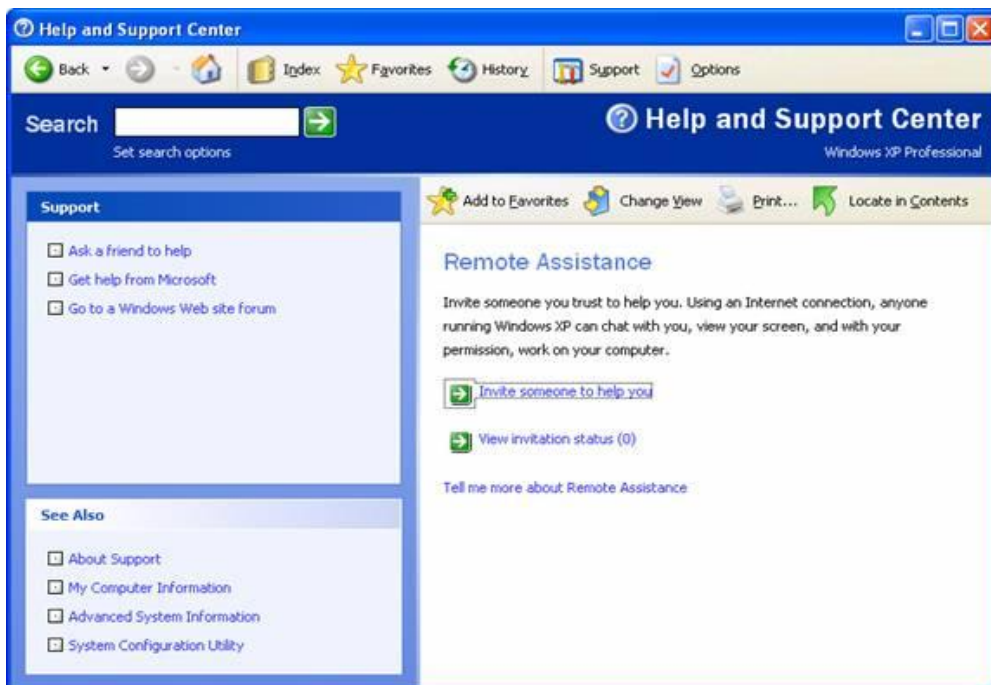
Help and Support Center

Back Index Favorites History Support Options

Search

Set search options

Help and Support Center

Windows XP Professional

Support

Ask a friend to help

Get help from Microsoft

Go to a Windows Web site forum

See Also

About Support

My Computer Information

Advanced System Information

System Configuration Utility

Add to Favorites Change View Print... Locate in Contents

Remote Assistance

Invite someone you trust to help you. Using an Internet connection, anyone running Windows XP can chat with you, view your screen, and with your permission, work on your computer.

Invite someone to help you

View invitation status (0)

Tell me more about Remote Assistance